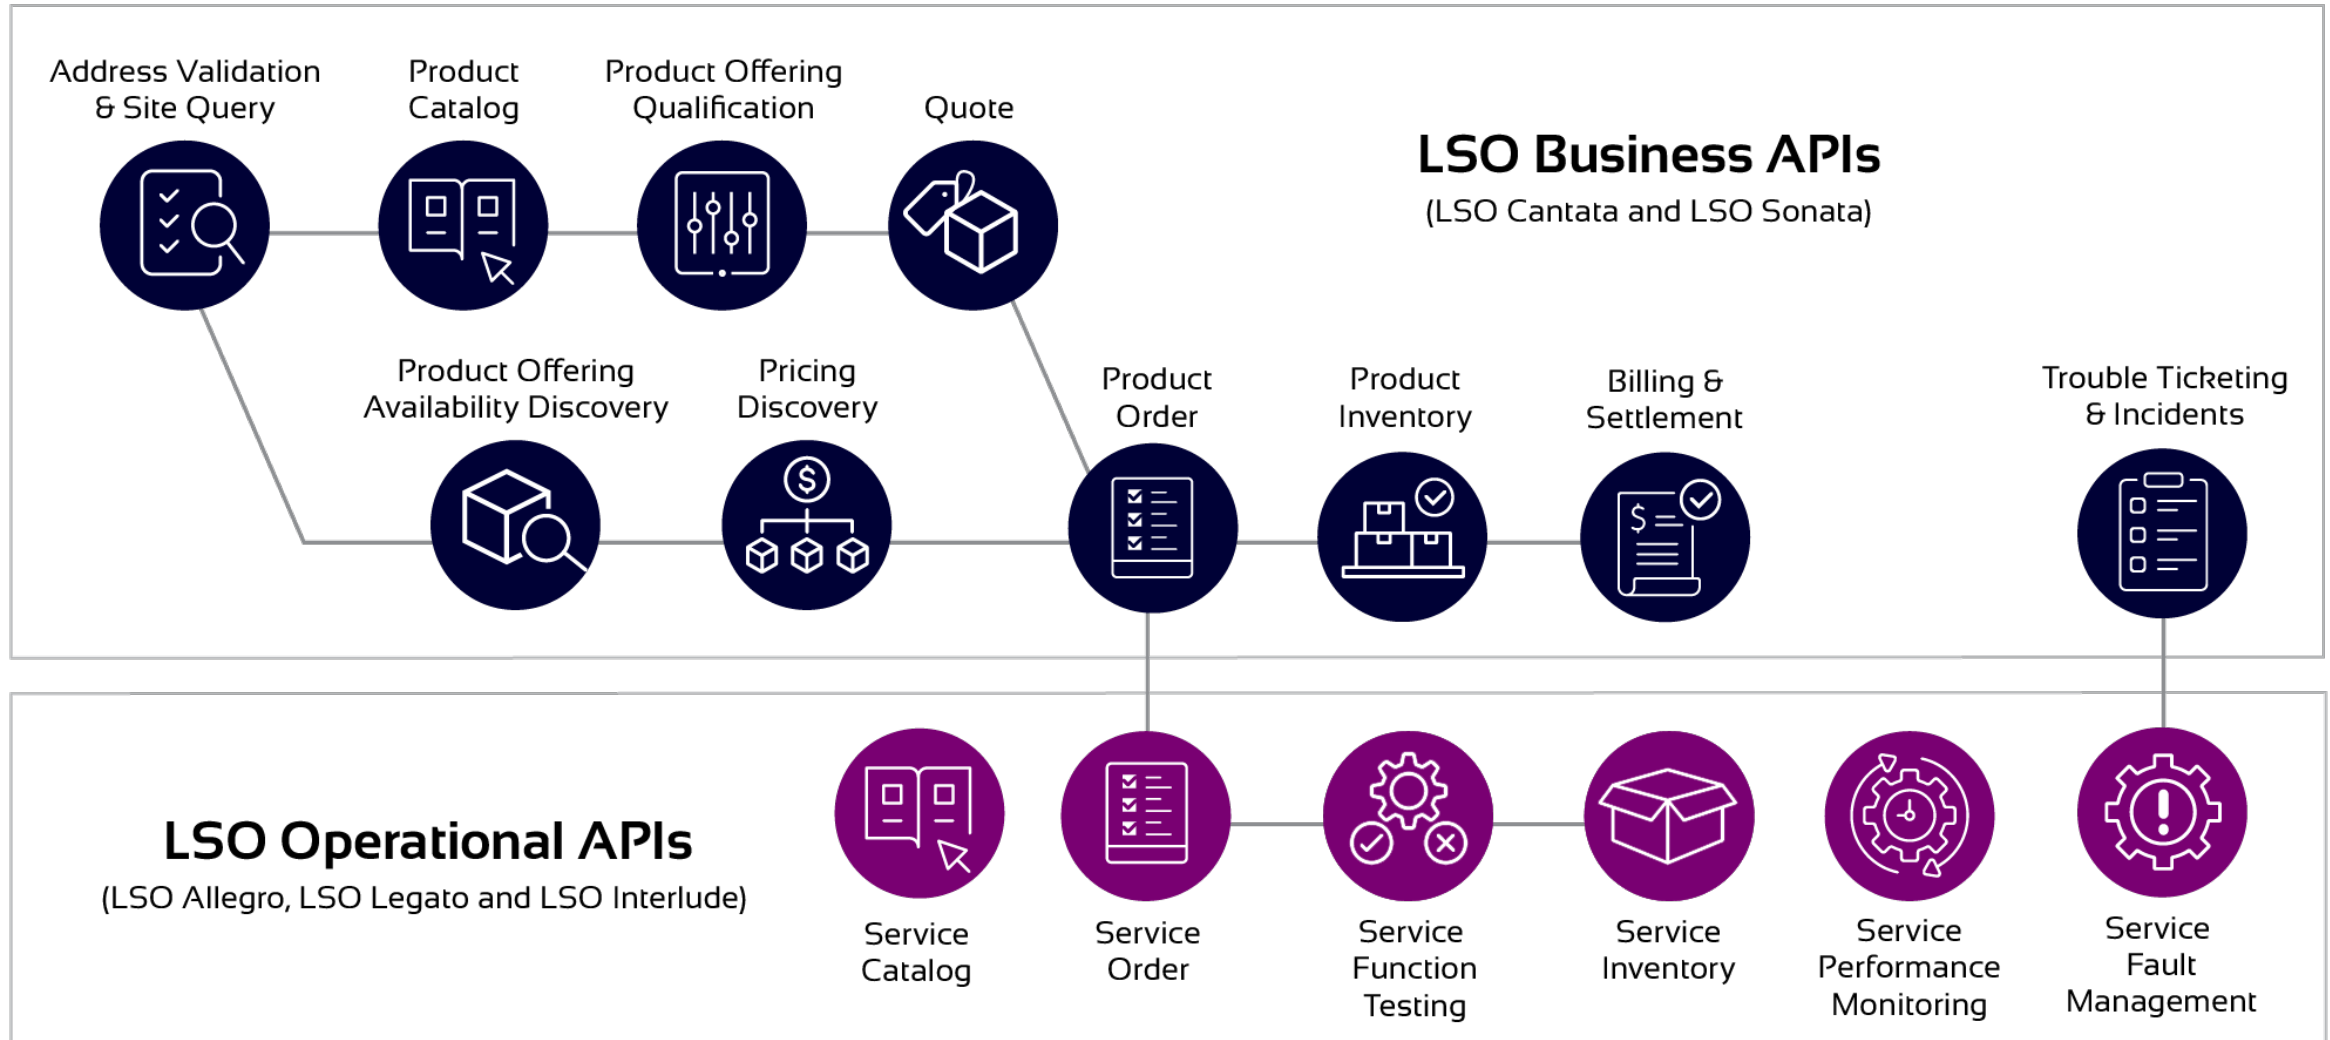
Address Validation & Site Query

Product Catalog

Product Offering Qualification

Quote

LSO Business APIs
(LSO Cantata and LSO Sonata)

Product Offering Availability Discovery

Pricing Discovery

Product Order

Product Inventory

Billing & Settlement

Trouble Ticketing & Incidents

LSO Operational APIs
(LSO Allegro, LSO Legato and LSO Interlude)

Service Catalog

Service Order

Service Function Testing

Service Inventory

Service Performance Monitoring

Service Fault Management